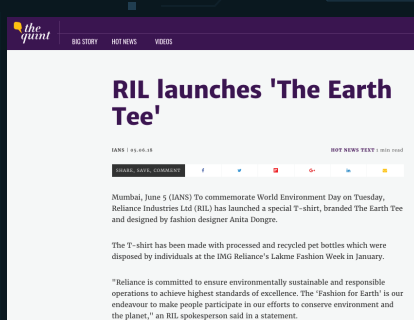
the quint

BIG STORY HOT NEWS VIDEOS

RIL launches 'The Earth Tee'

IANS | 05.06.18

HOT NEWS TEXT | 1 min read

SHARE, SAVE, COMMENT

Mumbai, June 5 (IANS) To commemorate World Environment Day on Tuesday, Reliance Industries Ltd (RIL) has launched a special T-shirt, branded The Earth Tee and designed by fashion designer Anita Dongre.

The T-shirt has been made with processed and recycled pet bottles which were disposed by individuals at the IMG Reliance's Lakme Fashion Week in January.

"Reliance is committed to ensure environmentally sustainable and responsible operations to achieve highest standards of excellence. The 'Fashion for Earth' is our endeavour to make people participate in our efforts to conserve environment and the planet," an RIL spokesperson said in a statement.